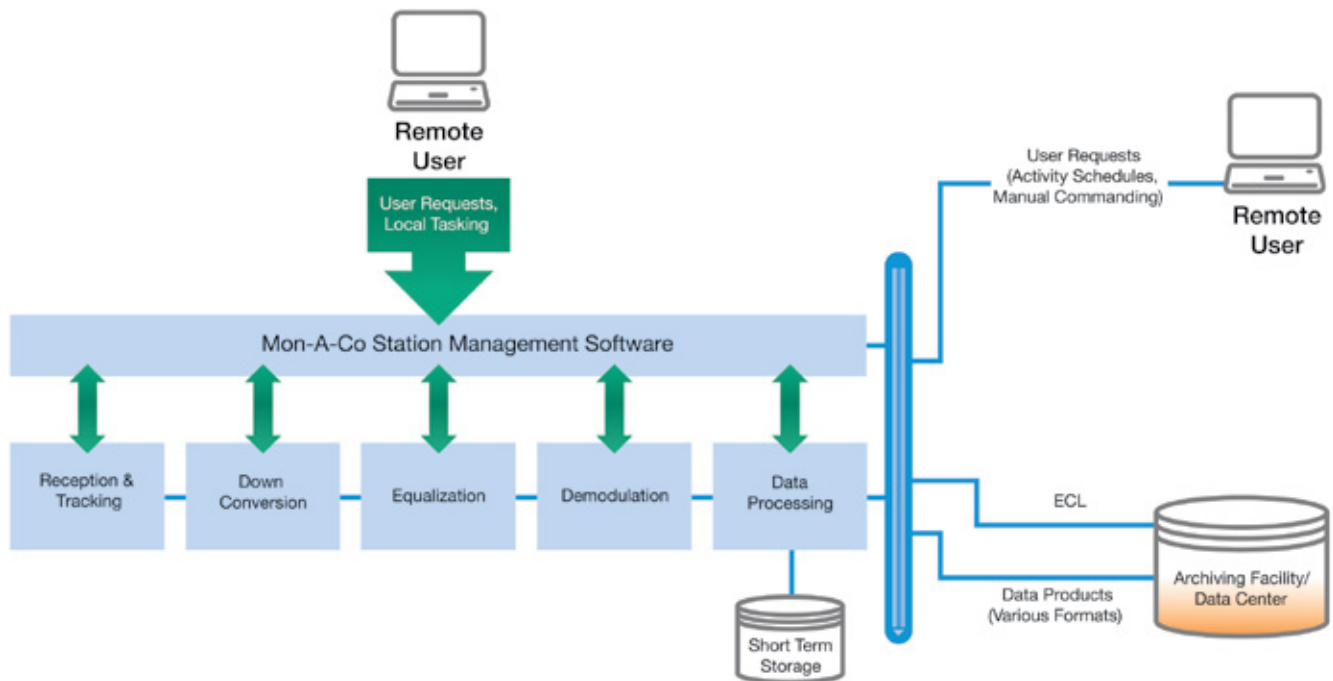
Remote User

User Requests, Local Tasking

User Requests (Activity Schedules, Manual Commanding)

Remote User

Mon-A-Co Station Management Software

Reception & Tracking

Down Conversion

Equalization

Demodulation

Data Processing

ECL

Archiving Facility/ Data Center

Data Products (Various Formats)

Short Term Storage